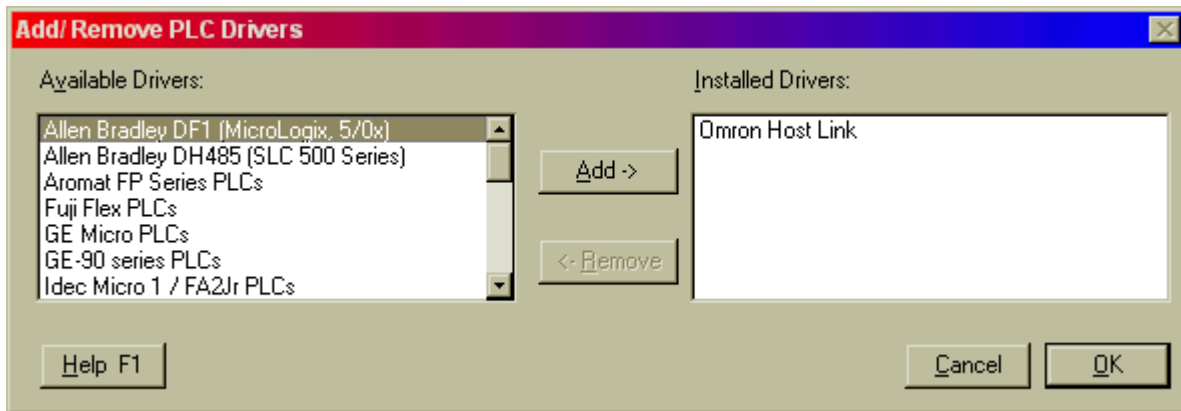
Add/ Remove PLC Drivers

Available Drivers:

Allen Bradley DF1 (MicroLogix, 5/0x)
Allen Bradley DH485 (SLC 500 Series)
Aromat FP Series PLCs
Fuji Flex PLCs
GE Micro PLCs
GE-90 series PLCs
Idec Micro 1 / FA2Jr PLCs

Add ->

<- Remove

Installed Drivers:

Omron Host Link

Help F1

Cancel

OK